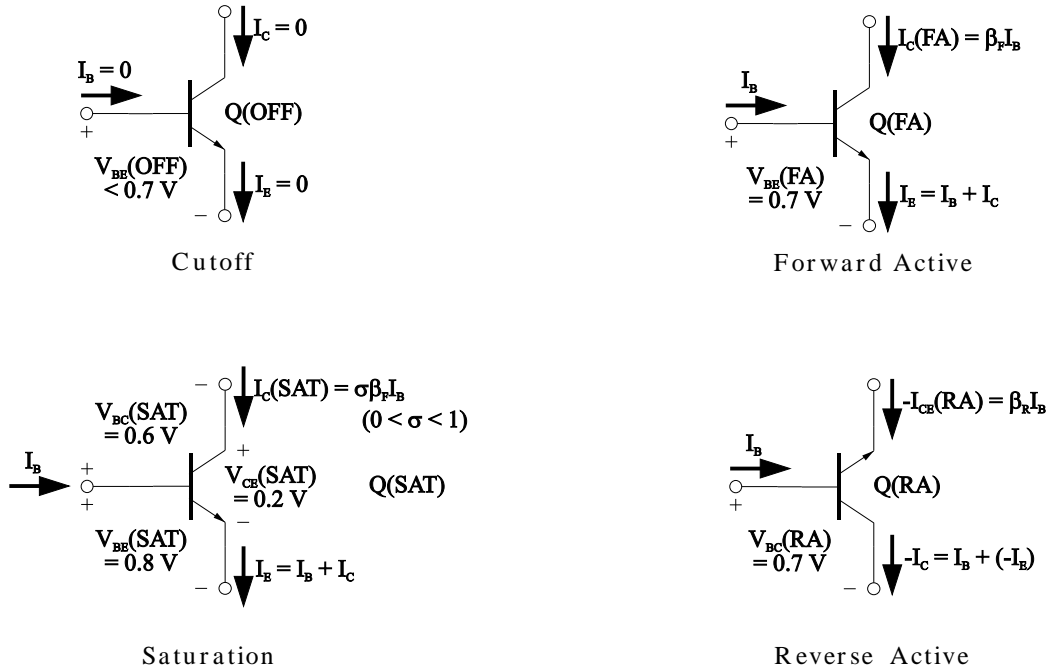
$I_C = 0$

$I_B = 0$

+

Q(OFF)

$V_{BE}(OFF) < 0.7$ V

$I_E = 0$

–

Cutoff

$I_C(FA) = \beta_F I_B$

$I_B$

+

Q(FA)

$V_{BE}(FA) = 0.7$ V

$I_E = I_B + I_C$

–

Forward Active

–

$I_C(SAT) = \sigma\beta_F I_B$

$(0 < \sigma < 1)$

$V_{BC}(SAT) = 0.6$ V

+

$I_B$

+

+

$V_{CE}(SAT) = 0.2$ V

Q(SAT)

–

$V_{BE}(SAT) = 0.8$ V

$I_E = I_B + I_C$

–

Saturation

$-I_{CE}(RA) = \beta_R I_B$

$I_B$

+

Q(RA)

$V_{BC}(RA) = 0.7$ V

$-I_C = I_B + (-I_E)$

–

Reverse Active